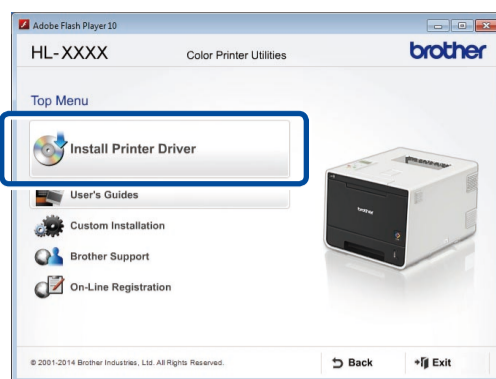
Adobe Flash Player 10

HL-XXXX

Color Printer Utilities

brother

Top Menu

Install Printer Driver

User's Guides

Custom Installation

Brother Support

On-Line Registration

brother

© 2001-2014 Brother Industries, Ltd. All Rights Reserved.

Back

Exit